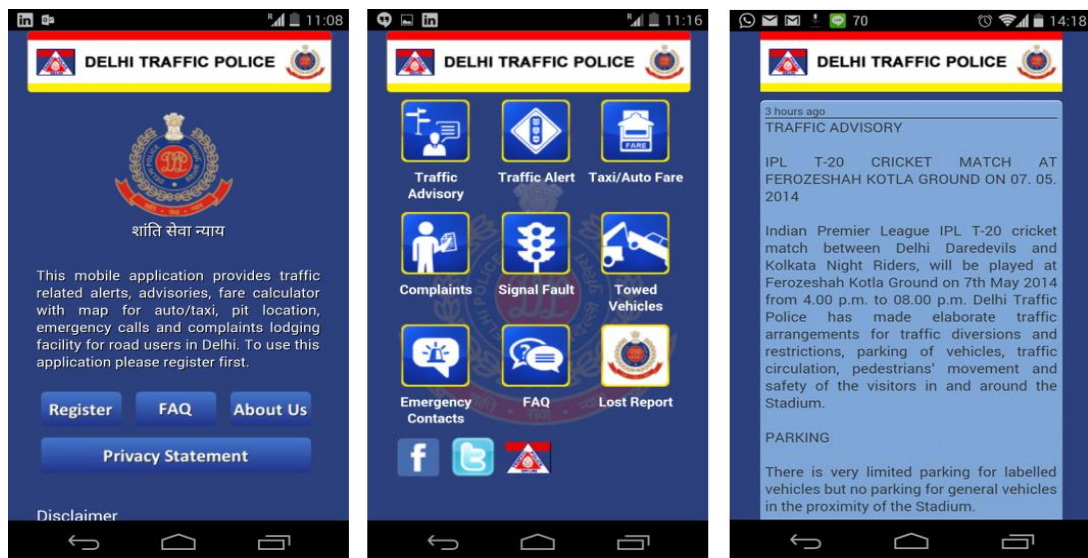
11:08

DELHI TRAFFIC POLICE

शांति सेवा न्याय

This mobile application provides traffic related alerts, advisories, fare calculator with map for auto/taxi, pit location, emergency calls and complaints lodging facility for road users in Delhi. To use this application please register first.

Register | FAQ | About Us

Privacy Statement

Disclaimer

11:16

DELHI TRAFFIC POLICE

Traffic Advisory | Traffic Alert | Taxi/Auto Fare

FARE

Complaints | Signal Fault | Towed Vehicles

Emergency Contacts | FAQ | Lost Report

70 14:18

DELHI TRAFFIC POLICE

3 hours ago
TRAFFIC ADVISORY

IPL T-20 CRICKET MATCH AT FEROZESHAH KOTLA GROUND ON 07. 05. 2014

Indian Premier League IPL T-20 cricket match between Delhi Daredevils and Kolkata Night Riders, will be played at Ferozeshah Kotla Ground on 7th May 2014 from 4.00 p.m. to 08.00 p.m. Delhi Traffic Police has made elaborate traffic arrangements for traffic diversions and restrictions, parking of vehicles, traffic circulation, pedestrians' movement and safety of the visitors in and around the Stadium.

PARKING

There is very limited parking for labelled vehicles but no parking for general vehicles in the proximity of the Stadium.